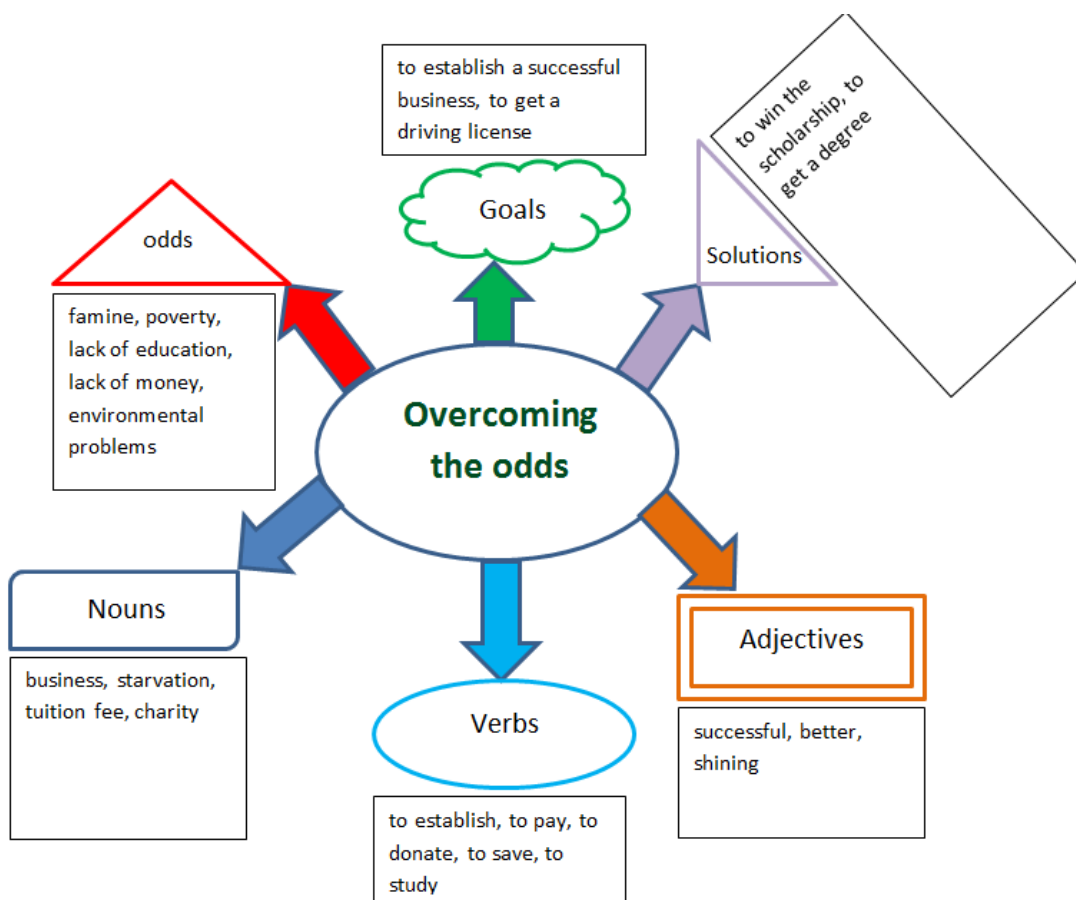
to establish a successful business, to get a driving license

Goals

to win the scholarship, to get a degree

Solutions

odds

famine, poverty, lack of education, lack of money, environmental problems

Overcoming the odds

Nouns

business, starvation, tuition fee, charity

Verbs

to establish, to pay, to donate, to save, to study

Adjectives

successful, better, shining